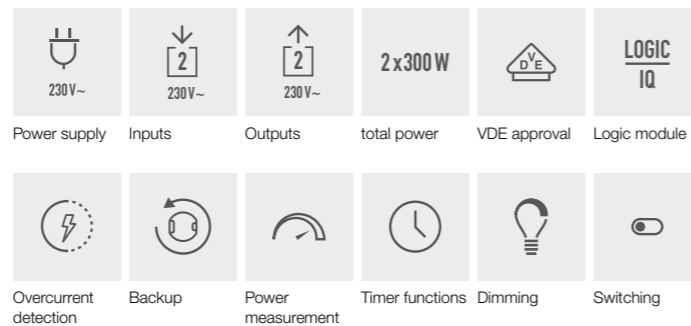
230 V ~
Power supply

2
230 V ~
Inputs

2
230 V ~
Outputs

2 x 300 W
total power

D V E
VDE approval

LOGIC
IQ
Logic module

Overcurrent detection

Backup

Power measurement

Timer functions

Dimming

Switching